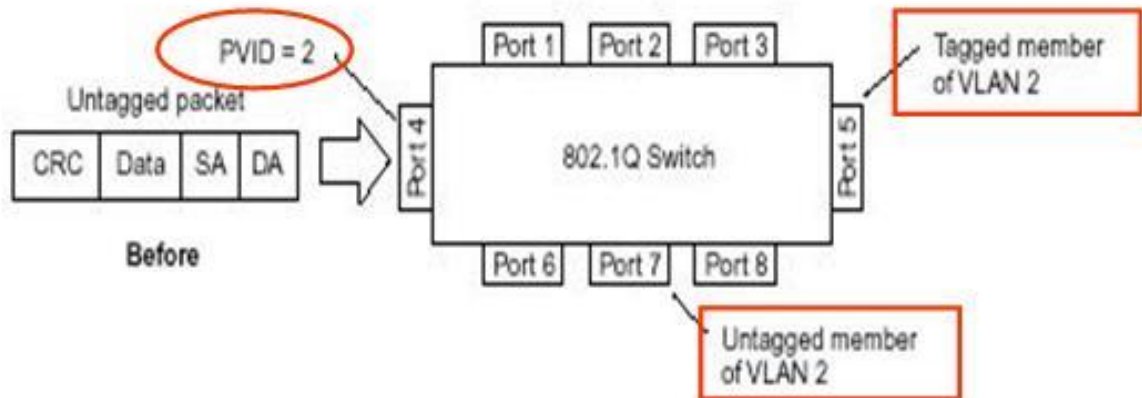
PVID = 2

Untagged packet

| CRC | Data | SA | DA |
|---|---|---|---|

Before

Port 1 Port 2 Port 3

Port 4

802.1Q Switch

Port 5

Port 6 Port 7 Port 8

Tagged member of VLAN 2

Untagged member of VLAN 2